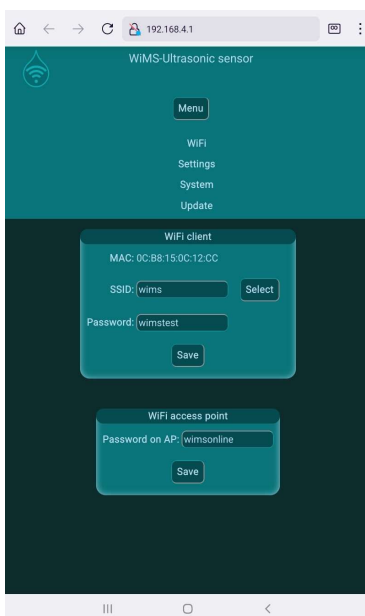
192.168.4.1

WiMS-Ultrasonic sensor

Menu

WiFi

Settings

System

Update

WiFi client

MAC: 0C:B8:15:0C:12:CC

SSID: wims

Select

Password: wimstest

Save

WiFi access point

Password on AP: wimsonline

Save